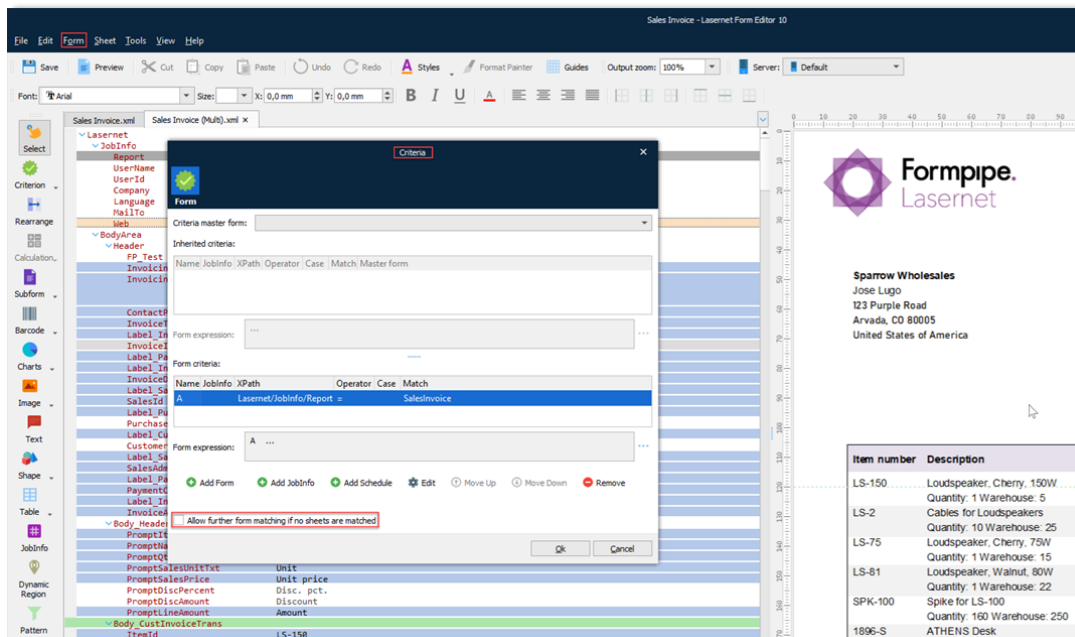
Sales Invoice - Lasernet Form Editor 10

File Edit Form Sheet Tools View Help

Save Preview Cut Copy Paste Undo Redo Styles Format Painter Guides Output zoom: 100% Server: Default

Font: Arial Size: X: 0,0 mm Y: 0,0 mm B I U A

Select Criterion Rearrange Calculation... Subform Barcode Charts Image Text Shape Table JobInfo Dynamic Region Pattern

Sales Invoice.xml Sales Invoice (Multi).xml

Lasernet
JobInfo
Report
UserName
UserId
Company
Language
MailTo
Web
BodyArea
Header
FP_Test
Invoicin
Invoicin
ContactP
InvoiceT
Label_In
InvoiceI
Label_Pa
Label_In
InvoiceD
Label_Sa
SalesId
Label_Pu
Purchase
Label_Cu
Customer
Label_Sa
SalesAdd
Label_Pa
PaymentC
Label_In
InvoiceA
Body_Header
PromptIt
PromptNa
PromptQt
PromptSalesUnitTxt Unit
PromptSalesPrice Unit price
PromptDiscPercent Disc. pct.
PromptDiscAmount Discount
PromptLineAmount Amount
Body_CustInvoiceTrans
ItemId LS-150

Criteria

Form

Criteria master form:
Inherited criteria:
| Name | JobInfo | XPath | Operator | Case | Match | Master form |
|---|---|---|---|---|---|---|

Form expression: ...

Form criteria:
| Name | JobInfo | XPath | Operator | Case | Match |
|---|---|---|---|---|---|
| A | | Lasernet/JobInfo/Report | = | | SalesInvoice |

Form expression: A ...

Add Form Add JobInfo Add Schedule Edit Move Up Move Down Remove

Allow further form matching if no sheets are matched

Ok Cancel

Formpipe. Lasernet

Sparrow Wholesales
Jose Lugo
123 Purple Road
Arvada, CO 80005
United States of America

| Item number | Description |
|---|---|
| LS-150 | Loudspeaker, Cherry, 150W Quantity: 1 Warehouse: 5 |
| LS-2 | Cables for Loudspeakers Quantity: 10 Warehouse: 25 |
| LS-75 | Loudspeaker, Cherry, 75W Quantity: 1 Warehouse: 15 |
| LS-81 | Loudspeaker, Walnut, 80W Quantity: 1 Warehouse: 22 |
| SPK-100 | Spike for LS-100 Quantity: 160 Warehouse: 250 |
| 1896-S | ATHENS Desk |